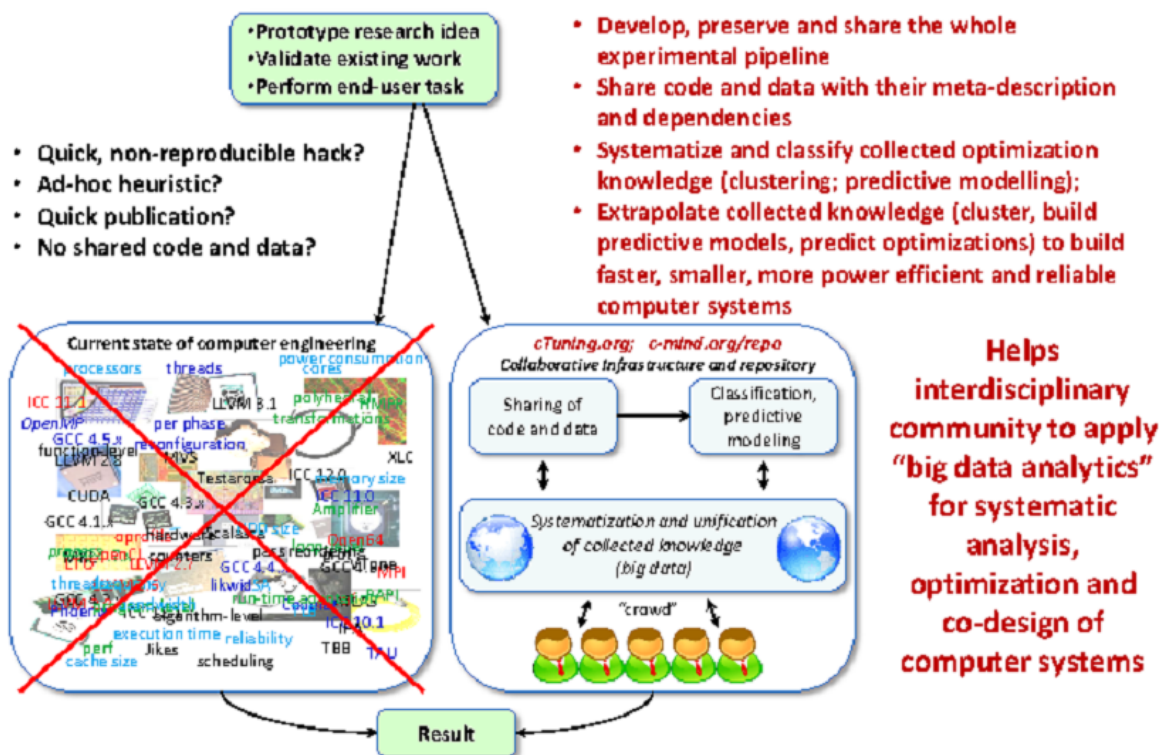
• Prototype research idea
• Validate existing work
• Perform end-user task

• Quick, non-reproducible hack?
• Ad-hoc heuristic?
• Quick publication?
• No shared code and data?

• Develop, preserve and share the whole experimental pipeline
• Share code and data with their meta-description and dependencies
• Systematize and classify collected optimization knowledge (clustering; predictive modelling);
• Extrapolate collected knowledge (cluster, build predictive models, predict optimizations) to build faster, smaller, more power efficient and reliable computer systems

Current state of computer engineering

processors threads power consumption cores ICC 11.1 LLVM 3.1 polyhedral transformations OpenMP per phase GCC 4.5.x reconfiguration function-level LLVM 2.8 MVS XLC Testarossa ICC 12.0 memory size CUDA GCC 4.3.x ICC 11.0 Amplifier GCC 4.1.x hardware counters Open64 pass reordering LLVM 2.7 GCC 4.4.x likwid MPI run-time adaptation PAPI GCC 4.7 Codelet algorithm-level ICC 10.1 execution time reliability perf cache size Jikes scheduling TBB TAU

cTuning.org; c-mind.org/repo
Collaborative infrastructure and repository

Sharing of code and data

Classification, predictive modeling

Systematization and unification of collected knowledge (big data)

"crowd"

Helps interdisciplinary community to apply "big data analytics" for systematic analysis, optimization and co-design of computer systems

Result